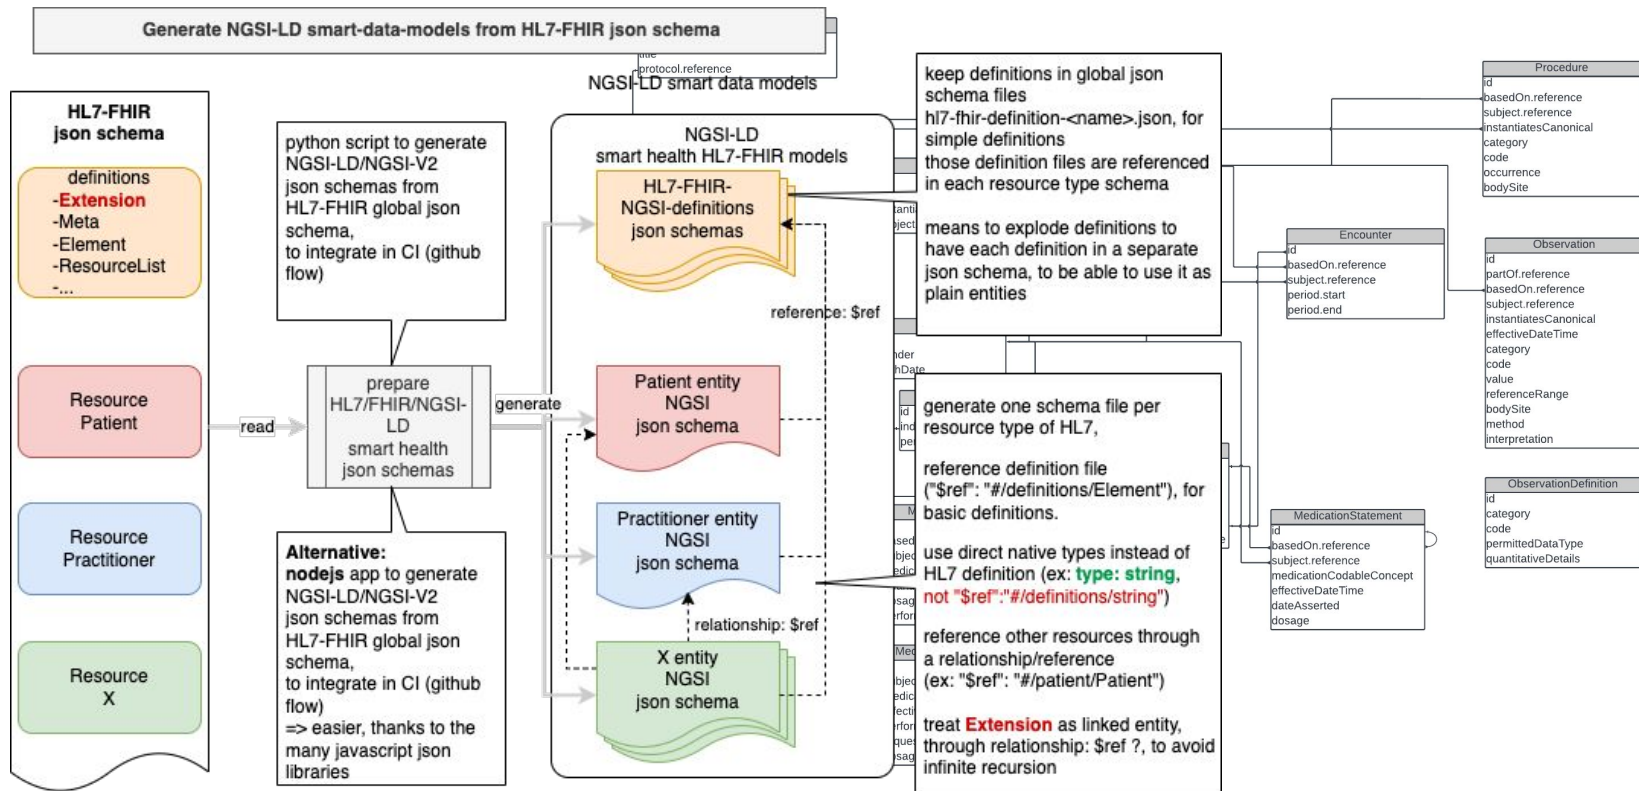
Generate NGSI-LD smart-data-models from HL7-FHIR json schema

title
protocol.reference
NGSI-LD smart data models

HL7-FHIR json schema

definitions
-Extension
-Meta
-Element
-ResourceList
-...

Resource Patient

Resource Practitioner

Resource X

read

python script to generate NGSI-LD/NGSI-V2 json schemas from HL7-FHIR global json schema, to integrate in CI (github flow)

prepare HL7/FHIR/NGSI-LD smart health json schemas

Alternative: nodejs app to generate NGSI-LD/NGSI-V2 json schemas from HL7-FHIR global json schema, to integrate in CI (github flow) => easier, thanks to the many javascript json libraries

generate

NGSI-LD smart health HL7-FHIR models

HL7-FHIR-NGSI-definitions json schemas

reference: $ref

Patient entity NGSI json schema

Practitioner entity NGSI json schema

relationship: $ref

X entity NGSI json schema

keep definitions in global json schema files hl7-fhir-definition-<name>.json, for simple definitions those definition files are referenced in each resource type schema

means to explode definitions to have each definition in a separate json schema, to be able to use it as plain entities

generate one schema file per resource type of HL7,

reference definition file ("$ref": "#/definitions/Element"), for basic definitions.

use direct native types instead of HL7 definition (ex: type: string, not "$ref":"#/definitions/string")

reference other resources through a relationship/reference (ex: "$ref": "#/patient/Patient")

treat Extension as linked entity, through relationship: $ref ?, to avoid infinite recursion

| Procedure |
|---|
| id |
| basedOn.reference |
| subject.reference |
| instantiatesCanonical |
| category |
| code |
| occurrence |
| bodySite |

| Encounter |
|---|
| id |
| basedOn.reference |
| subject.reference |
| period.start |
| period.end |

| Observation |
|---|
| id |
| partOf.reference |
| basedOn.reference |
| subject.reference |
| instantiatesCanonical |
| effectiveDateTime |
| category |
| code |
| value |
| referenceRange |
| bodySite |
| method |
| interpretation |

| MedicationStatement |
|---|
| id |
| basedOn.reference |
| subject.reference |
| medicationCodableConcept |
| effectiveDateTime |
| dateAsserted |
| dosage |

| ObservationDefinition |
|---|
| id |
| category |
| code |
| permittedDataType |
| quantitativeDetails |